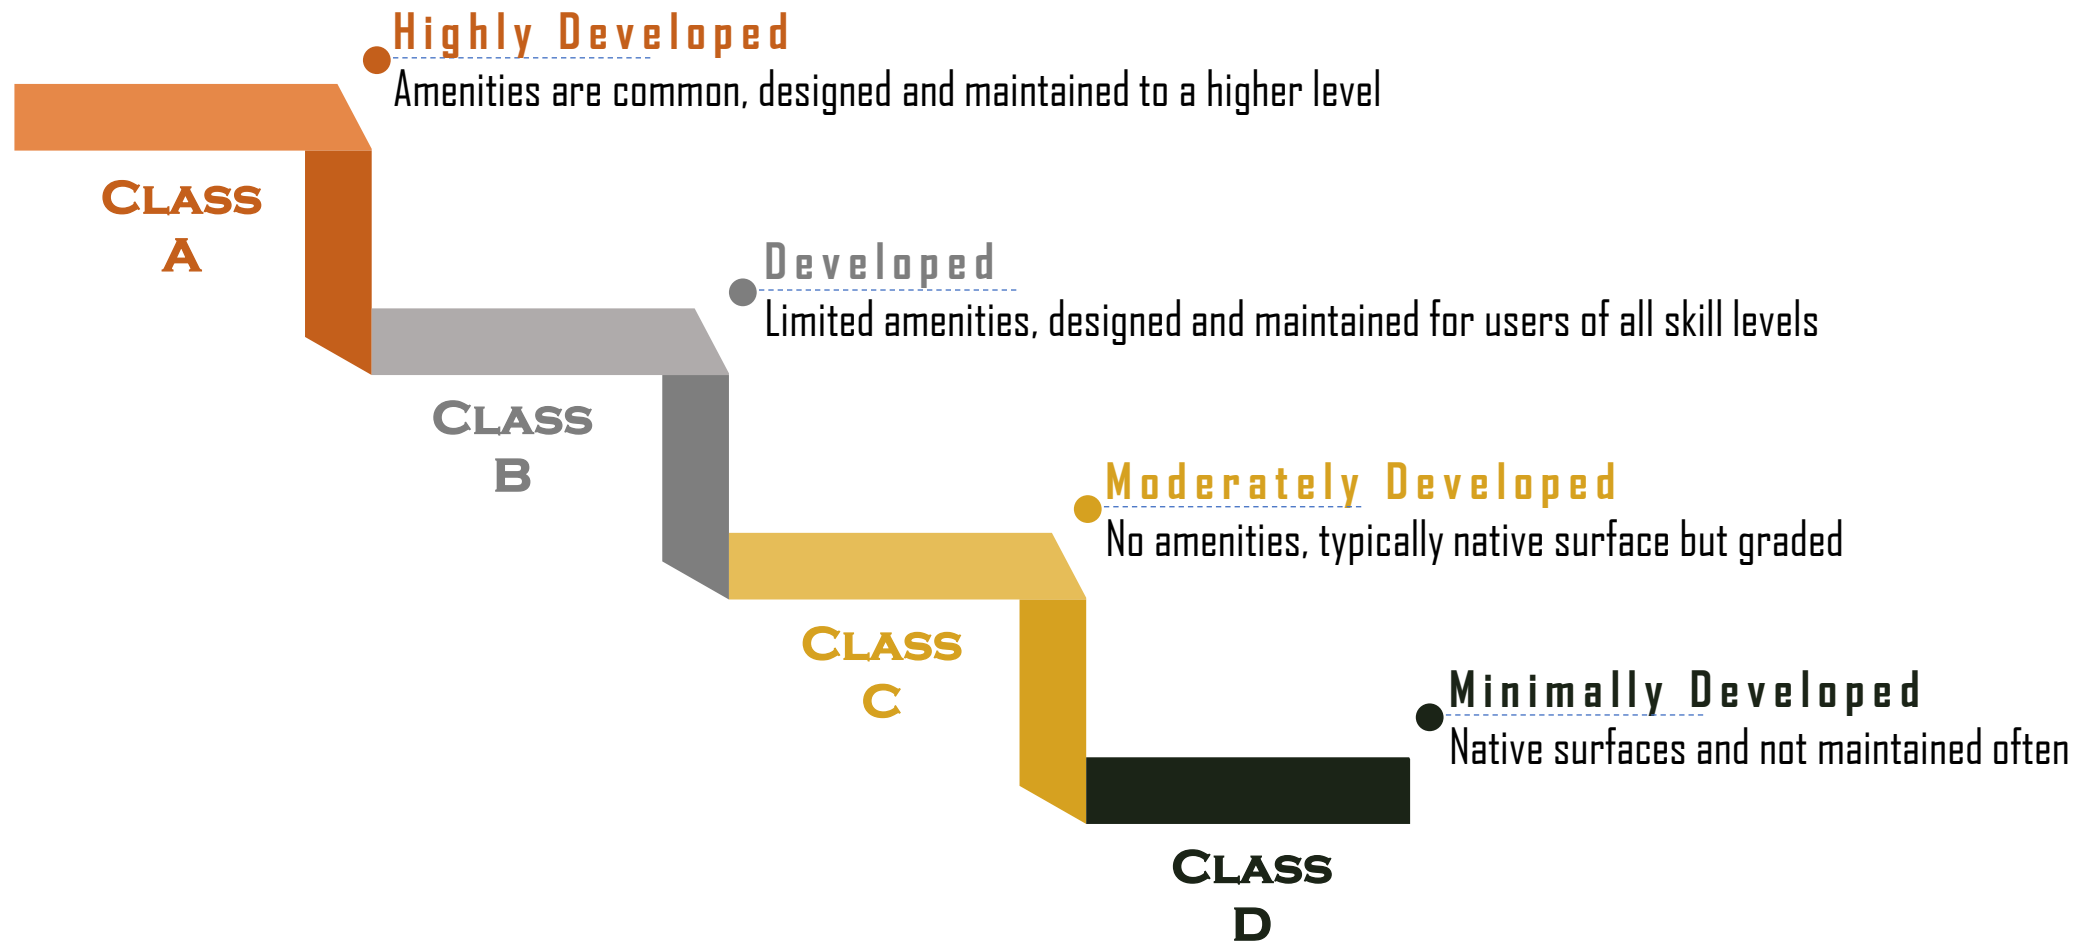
Highly Developed
Amenities are common, designed and maintained to a higher level

Class A

Developed
Limited amenities, designed and maintained for users of all skill levels

Class B

Moderately Developed
No amenities, typically native surface but graded

Class C

Minimally Developed
Native surfaces and not maintained often

Class D